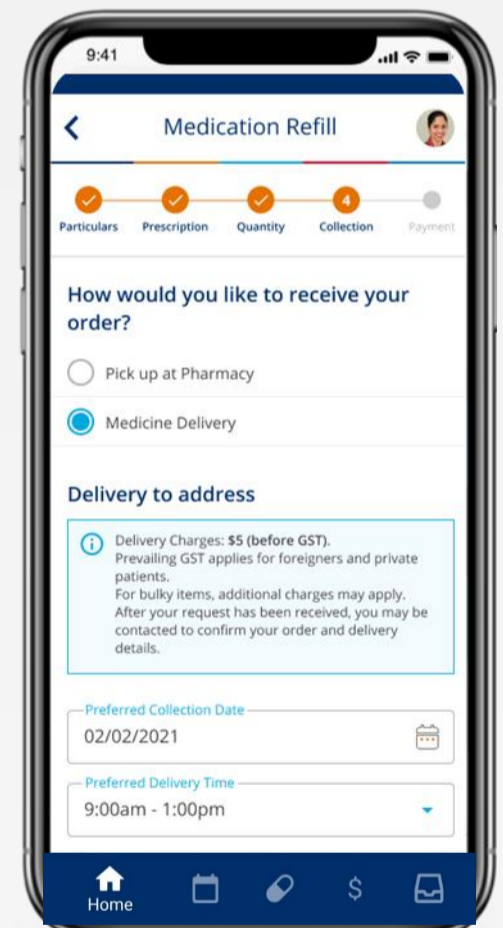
9:41

Medication Refill

4

Particulars Prescription Quantity Collection Payment

How would you like to receive your order?

Pick up at Pharmacy

Medicine Delivery

Delivery to address

Delivery Charges: **$5 (before GST)**.
Prevailing GST applies for foreigners and private patients.
For bulky items, additional charges may apply.
After your request has been received, you may be contacted to confirm your order and delivery details.

Preferred Collection Date
02/02/2021

Preferred Delivery Time
9:00am - 1:00pm

Home

$